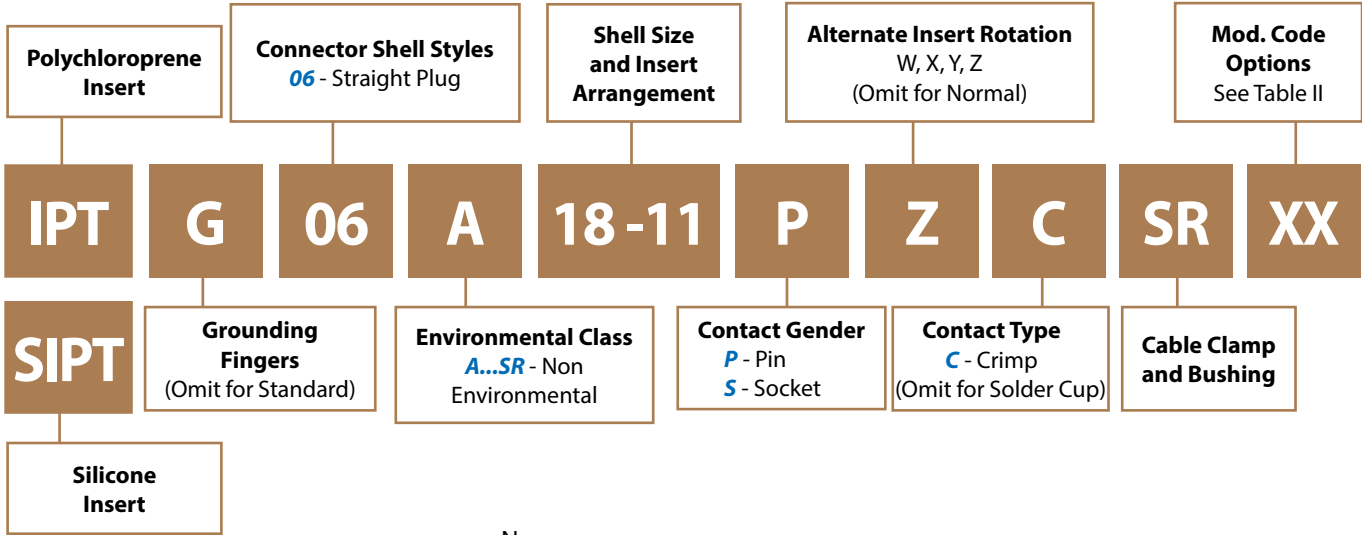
Polychloroprene Insert

Connector Shell Styles
06 - Straight Plug

Shell Size and Insert Arrangement

Alternate Insert Rotation
W, X, Y, Z
(Omit for Normal)

Mod. Code Options
See Table II

IPT G 06 A 18 -11 P Z C SR XX

SIPT

Grounding Fingers
(Omit for Standard)

Environmental Class
A...SR - Non Environmental

Contact Gender
P - Pin
S - Socket

Contact Type
C - Crimp
(Omit for Solder Cup)

Cable Clamp and Bushing

Silicone Insert

N